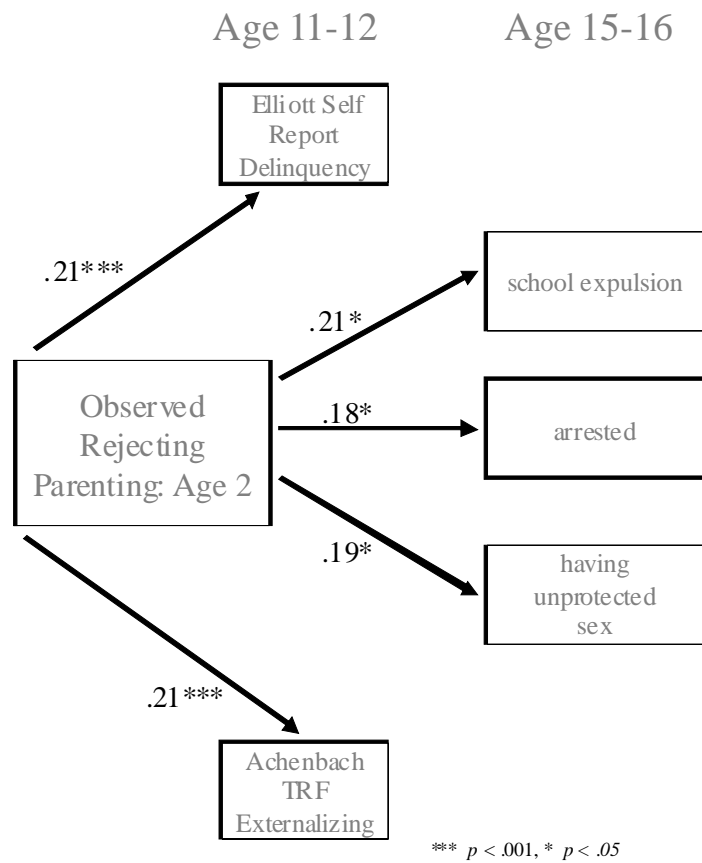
Age 11-12

Age 15-16

Elliott Self Report Delinquency

.21***

school expulsion

.21*

Observed Rejecting Parenting: Age 2

.18*

arrested

.19*

having unprotected sex

.21***

Achenbach TRF Externalizing

*** $p < .001$, * $p < .05$